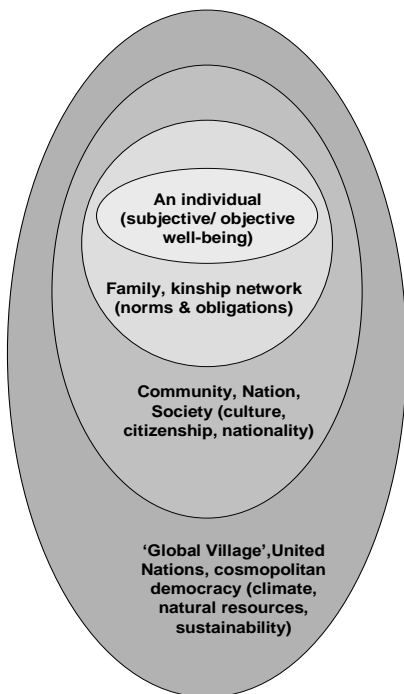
An individual (subjective/ objective well-being)

Family, kinship network (norms & obligations)

Community, Nation, Society (culture, citizenship, nationality)

'Global Village',United Nations, cosmopolitan democracy (climate, natural resources, sustainability)